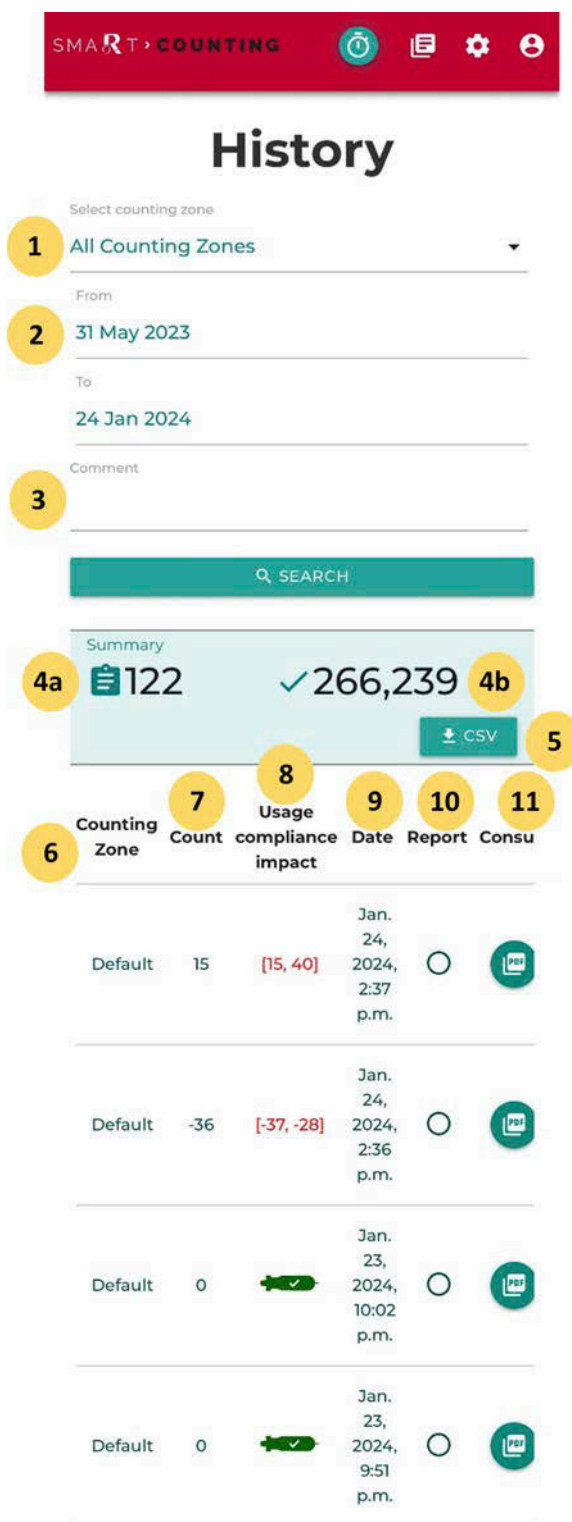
SMART › COUNTING

History

Select counting zone
1 All Counting Zones

From
2 31 May 2023

To
24 Jan 2024

Comment
3

SEARCH

Summary
4a 122 ✓266,239 4b

CSV 5

| 6 Counting Zone | 7 Count | 8 Usage compliance impact | 9 Date | 10 Report | 11 Consu |
|---|---|---|---|---|---|
| Default | 15 | [15, 40] | Jan. 24, 2024, 2:37 p.m. | | PDF |
| Default | -36 | [-37, -28] | Jan. 24, 2024, 2:36 p.m. | | PDF |
| Default | 0 | | Jan. 23, 2024, 10:02 p.m. | | PDF |
| Default | 0 | | Jan. 23, 2024, 9:51 p.m. | | PDF |